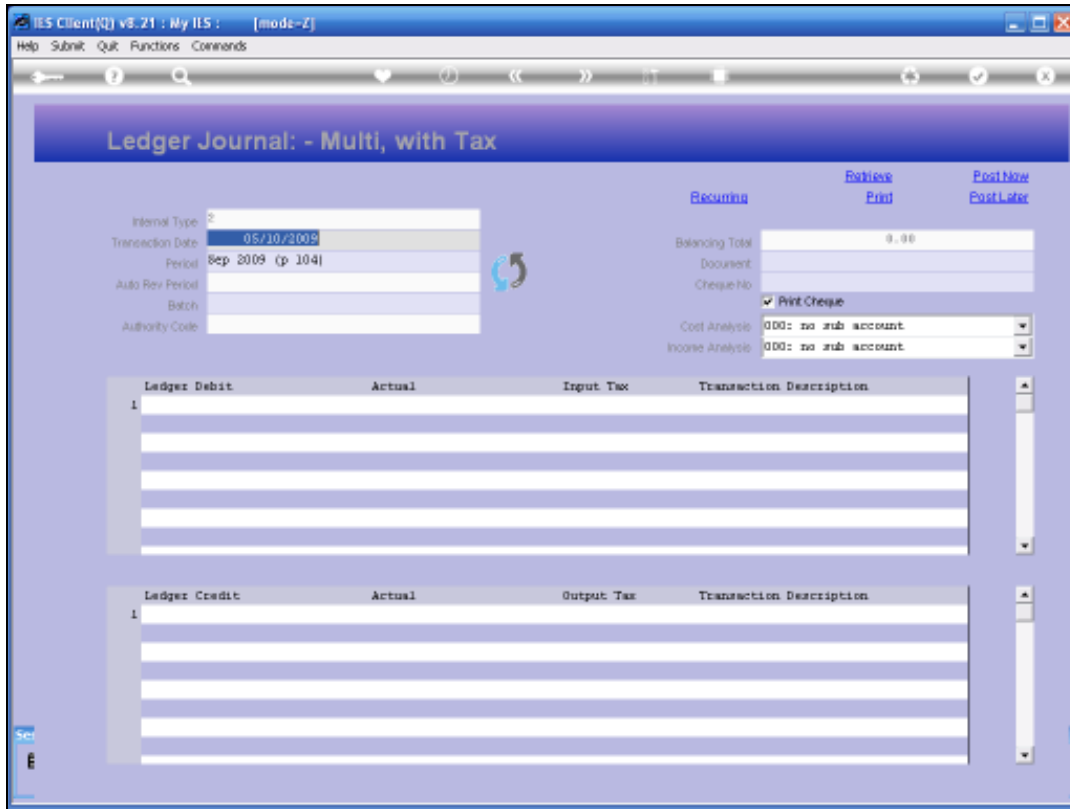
IES Client(Q) v8.21 : My IES : [mode-Z]
Help Submit Quit Functions Commands

Ledger Journal: - Multi, with Tax

Retrieve Post Now
Recurring Print Post Later

Internal Type 2
Transaction Date 05/10/2009
Period Sep 2009 (p 104)
Auto Rev Period
Batch
Authority Code

Balancing Total 0.00
Document
Cheque No
✔ Print Cheque
Cost Analysis 000: no sub account
Income Analysis 000: no sub account

| | Ledger Debit | Actual | Input Tax | Transaction Description |
|---|---|---|---|---|
| 1 | | | | |

| | Ledger Credit | Actual | Output Tax | Transaction Description |
|---|---|---|---|---|
| 1 | | | | |

Se
E